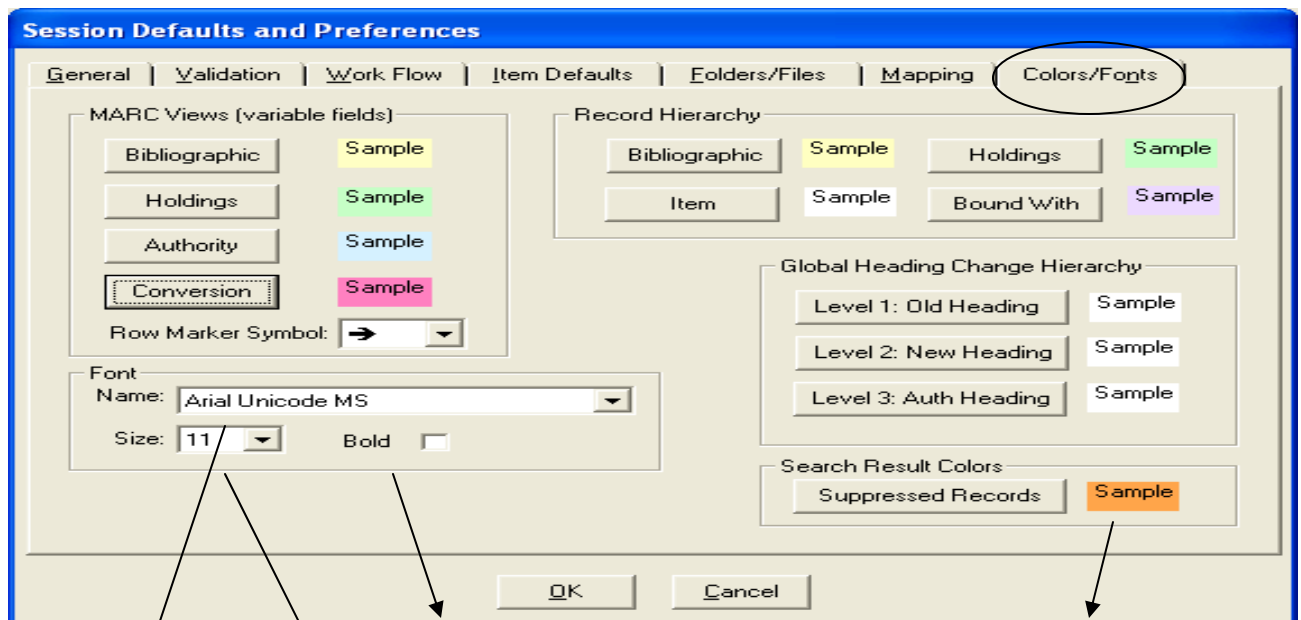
Session Defaults and Preferences

General | Validation | Work Flow | Item Defaults | Folders/Files | Mapping | Colors/Fonts

MARC Views (variable fields)
Bibliographic Sample
Holdings Sample
Authority Sample
Conversion Sample
Row Marker Symbol: ➔

Record Hierarchy
Bibliographic Sample
Holdings Sample
Item Sample
Bound With Sample

Global Heading Change Hierarchy
Level 1: Old Heading Sample
Level 2: New Heading Sample
Level 3: Auth Heading Sample

Font
Name: Arial Unicode MS
Size: 11
Bold

Search Result Colors
Suppressed Records Sample

OK
Cancel